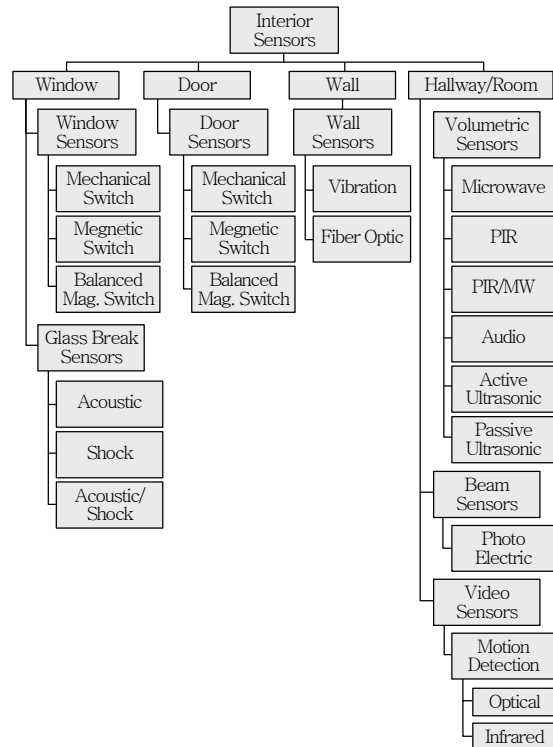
Interior Sensors

Window

Window Sensors

Mechanical Switch

Megnetic Switch

Balanced Mag. Switch

Glass Break Sensors

Acoustic

Shock

Acoustic/ Shock

Door

Door Sensors

Mechanical Switch

Megnetic Switch

Balanced Mag. Switch

Wall

Wall Sensors

Vibration

Fiber Optic

Hallway/Room

Volumetric Sensors

Microwave

PIR

PIR/MW

Audio

Active Ultrasonic

Passive Ultrasonic

Beam Sensors

Photo Electric

Video Sensors

Motion Detection

Optical

Infrared